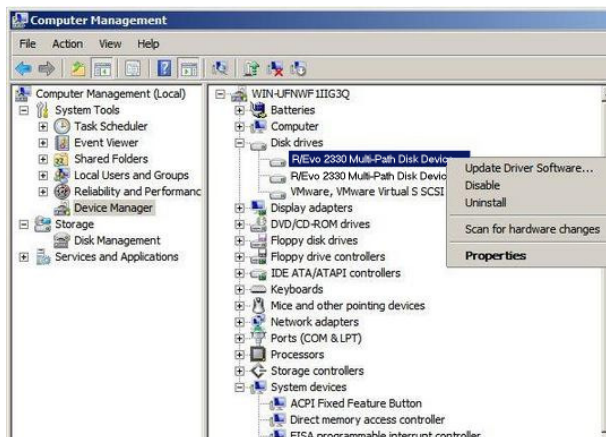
Computer Management

File Action View Help

Computer Management (Local)
System Tools
Task Scheduler
Event Viewer
Shared Folders
Local Users and Groups
Reliability and Performanc
Device Manager
Storage
Disk Management
Services and Applications

WIN-UFNWF1IIG3Q
Batteries
Computer
Disk drives
R/Evo 2330 Multi-Path Disk Device
R/Evo 2330 Multi-Path Disk Devic
VMware, VMware Virtual S SCSI
Display adapters
DVD/CD-ROM drives
Floppy disk drives
Floppy drive controllers
IDE ATA/ATAPI controllers
Keyboards
Mice and other pointing devices
Network adapters
Ports (COM & LPT)
Processors
Storage controllers
System devices
ACPI Fixed Feature Button
Direct memory access controller
EISA programmable interrupt controller

Update Driver Software...
Disable
Uninstall
Scan for hardware changes
Properties